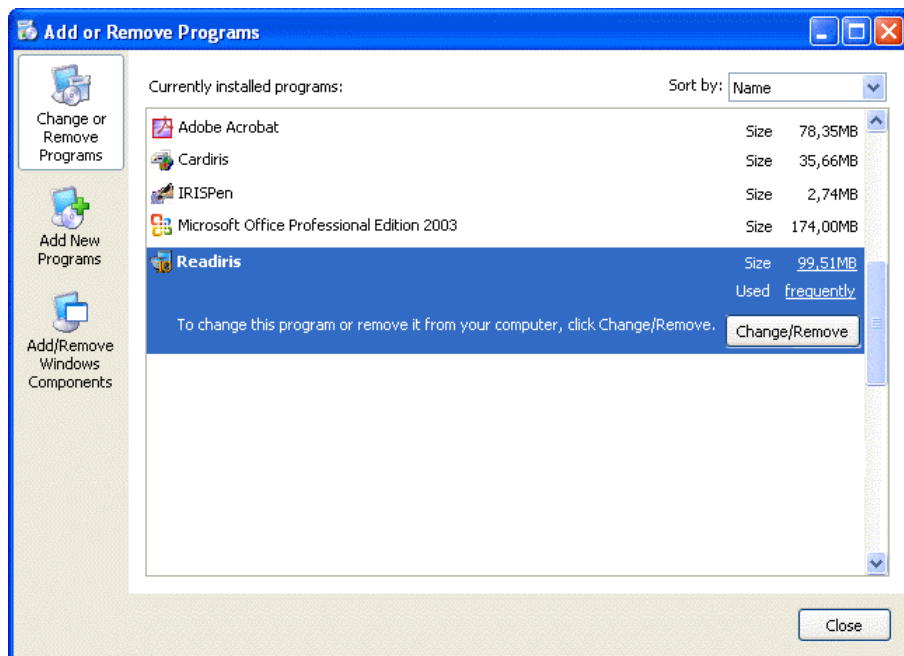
Add or Remove Programs

Change or Remove Programs

Add New Programs

Add/Remove Windows Components

Currently installed programs:

Sort by: Name

| | | |
|---|---|---|
| Adobe Acrobat | Size | 78,35MB |
| Cardiris | Size | 35,66MB |
| IRISPen | Size | 2,74MB |
| Microsoft Office Professional Edition 2003 | Size | 174,00MB |
| Readiris | Size | 99,51MB |
| | Used | frequently |

To change this program or remove it from your computer, click Change/Remove.

Change/Remove

Close